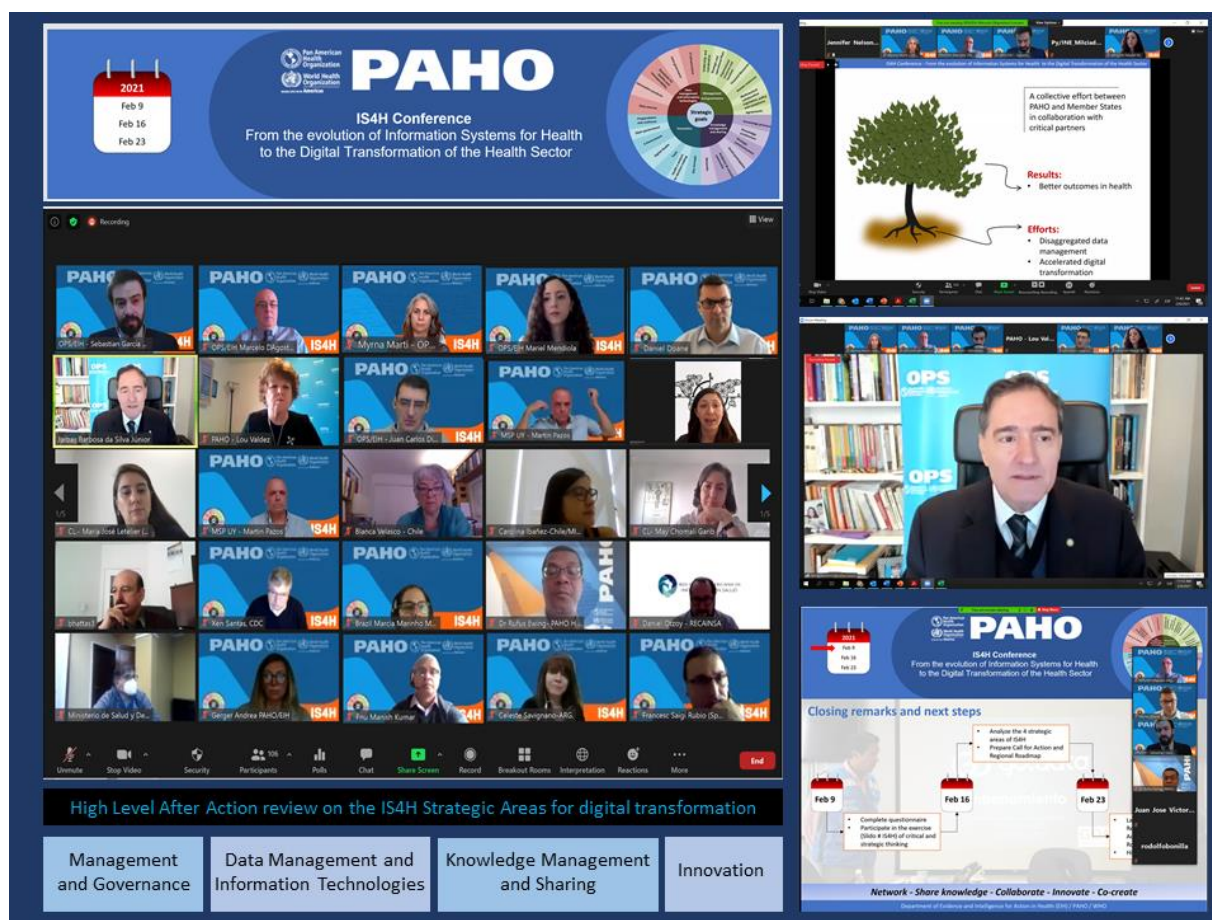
2021
Feb 9
Feb 16
Feb 23

Pan American Health Organization
World Health Organization
PAHO

IS4H Conference
From the evolution of Information Systems for Health to the Digital Transformation of the Health Sector

Strategic goals

Recording

View

OPS/EIH - Sebastian Garcia
OPS/EIH Marcelo D'Agostino
Myrna Marti - OP...
OPS/EIH Mariel Mendiola
Daniel Doane
Jarbas Barbosa da Silva Junior
PAHO - Lou Valdez
OPS/EIH - Juan Carlos D...
MSP UY - Martin Pazos
CL - Maria José Letelier (...
MSP UY - Martin Pazos
Blanca Velasco - Chile
Carolina Ibañez-Chile/Mi...
CL- May Chomali Garib
bhattas1
Ken Santas, CDC
Brazil Marcia Marinho M...
Dr Rufus Ewing- PAHO H...
Daniel Otzoy - RECAINSA
Ministerio de Salud y De...
Gerger Andrea PAHO/EIH
Fnu Manish Kumar
Celeste Savignano-ARG
Francesc Saigi Rubio (Sp...

1/5
1/5

Unmute
Stop Video
Security
106
Participants
Polls
Chat
Share Screen
Record
Breakout Rooms
Interpretation
Reactions
More
End

High Level After Action review on the IS4H Strategic Areas for digital transformation

Management and Governance

Data Management and Information Technologies

Knowledge Management and Sharing

Innovation

Jennifer Nelson
Py/INE_Milciad...

IS4H Conference - From the evolution of Information Systems for Health to the Digital Transformation of the Health Sector

A collective effort between PAHO and Member States in collaboration with critical partners

Results:
• Better outcomes in health

Efforts:
• Disaggregated data management
• Accelerated digital transformation

PAHO - Lou Val...

OPS
OPS

2021
Feb 9
Feb 16
Feb 23

PAHO
IS4H Conference
From the evolution of Information Systems for Health to the Digital Transformation of the Health Sector

Closing remarks and next steps

• Analyze the 4 strategic areas of IS4H
• Prepare Call for Action and Regional Roadmap

Feb 9
Feb 16
Feb 23

• Complete questionnaire
• Participate in the exercise (Slido # IS4H) of critical and strategic thinking

Juan Jose Victor...
rodolfobonilla

Network - Share knowledge - Collaborate - Innovate - Co-create

Department of Evidence and Intelligence for Action in Health (EIH) / PAHO / WHO